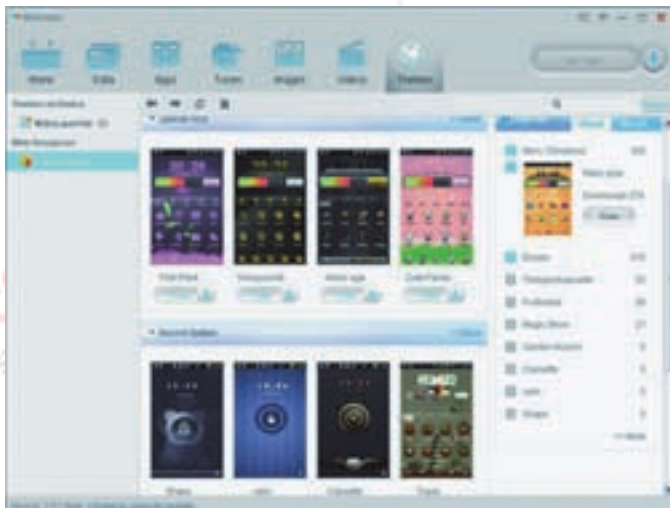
Home

Data

Apps

Tunes

Images

Videos

Themes

Popular

Recent Update

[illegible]

Fruit Plant

Honeycomb

Metal style

Cute Farms

Shape

Lens

Console

Toys

Newest

Phone Style

Download (25)

Installed

Scale

More

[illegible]